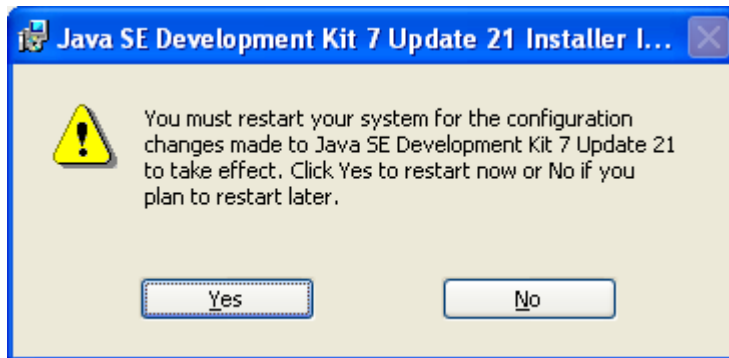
Java SE Development Kit 7 Update 21 Installer I...

You must restart your system for the configuration changes made to Java SE Development Kit 7 Update 21 to take effect. Click Yes to restart now or No if you plan to restart later.

Yes

No